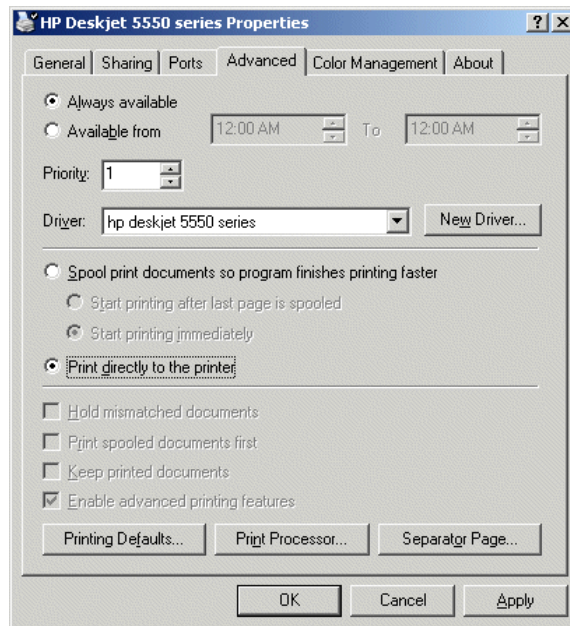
HP Deskjet 5550 series Properties

?

X

General | Sharing | Ports | Advanced | Color Management | About

Always available

Available from 12:00 AM To 12:00 AM

Priority: 1

Driver: hp deskjet 5550 series

New Driver...

Spool print documents so program finishes printing faster

Start printing after last page is spooled

Start printing immediately

Print directly to the printer

Hold mismatched documents

Print spooled documents first

Keep printed documents

Enable advanced printing features

Printing Defaults...

Print Processor...

Separator Page...

OK

Cancel

Apply